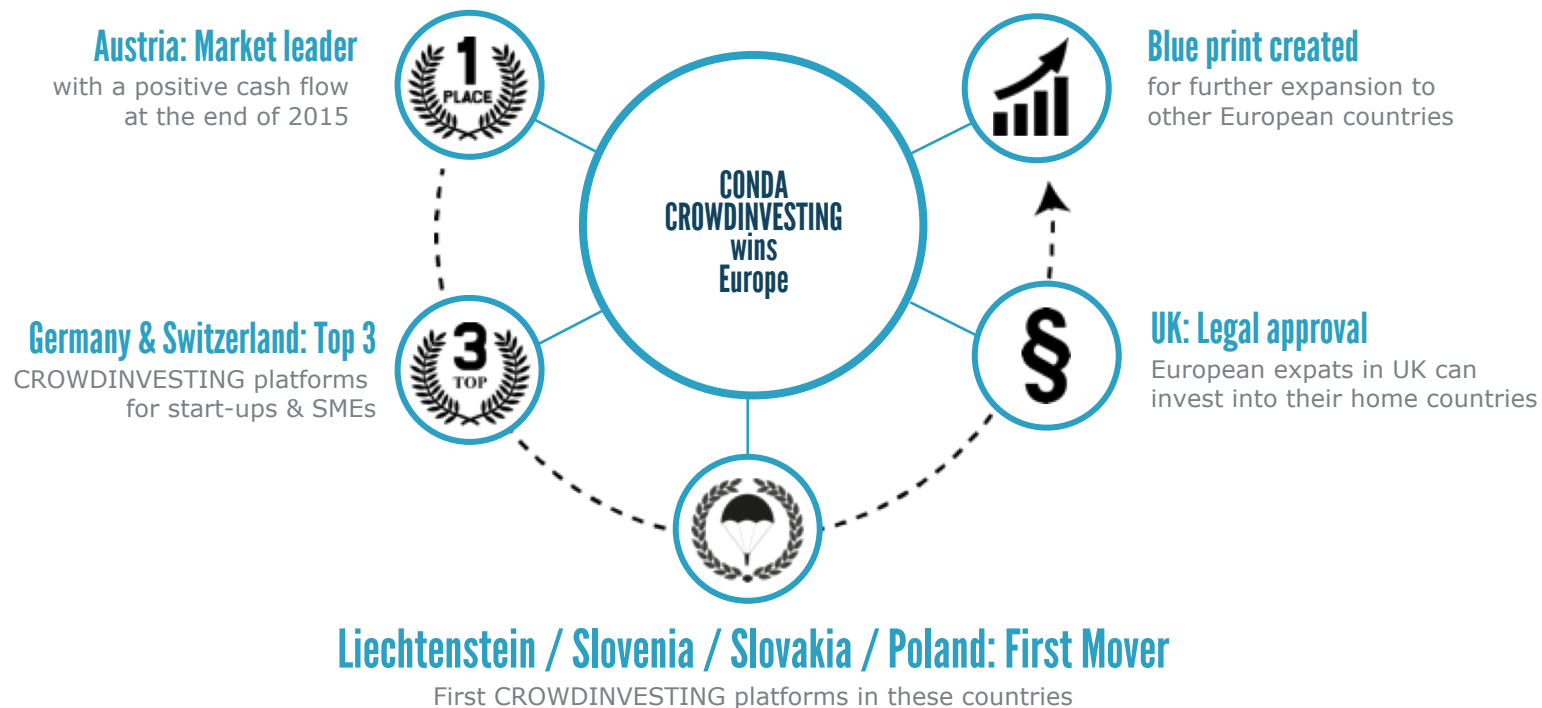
Austria: Market leader
with a positive cash flow at the end of 2015

1
PLACE

Blue print created
for further expansion to other European countries

CONDA
CROWDINVESTING
wins
Europe

Germany & Switzerland: Top 3
CROWDINVESTING platforms for start-ups & SMEs

3
TOP

§

UK: Legal approval
European expats in UK can invest into their home countries

Liechtenstein / Slovenia / Slovakia / Poland: First Mover
First CROWDINVESTING platforms in these countries